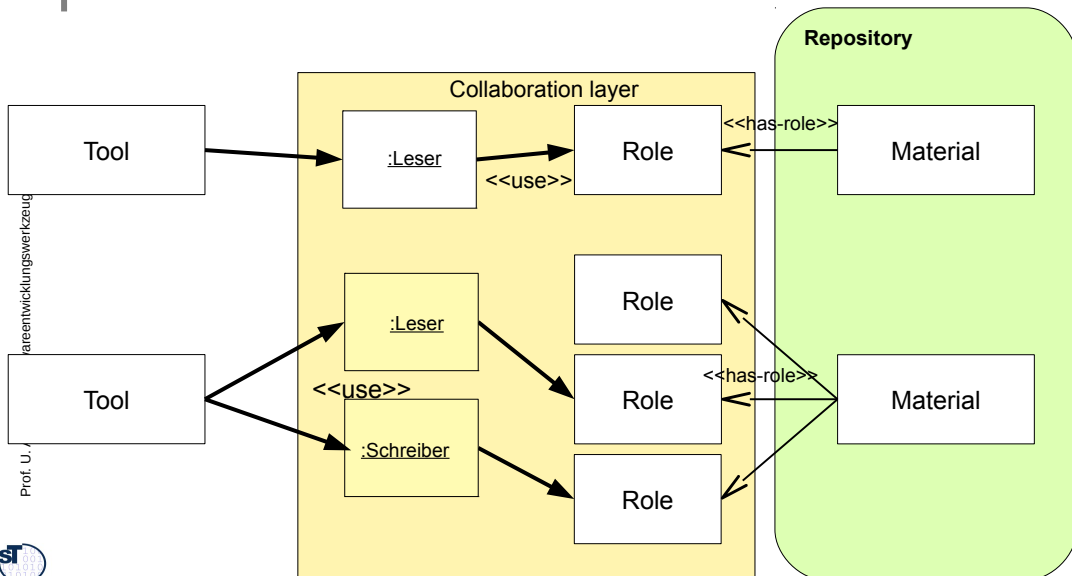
Repository

Collaboration layer

Tool

:Leser

<<use>>

Role

<<has-role>>

Material

Role

:Leser

Tool

<<use>>

Role

<<has-role>>

Material

:Schreiber

Role

Prof. U. A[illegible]warenentwicklungswerkzeug

ST